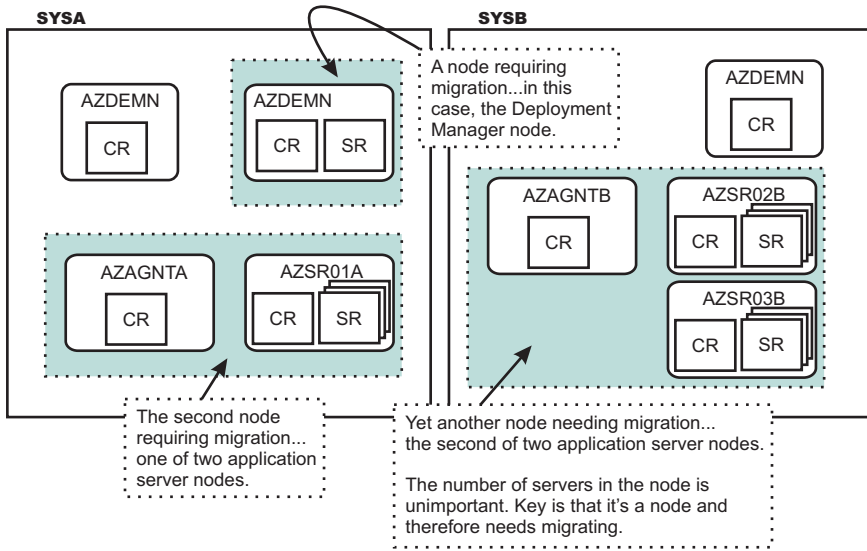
SYSA

SYSB

A node requiring migration...in this case, the Deployment Manager node.

AZDEMN

CR

AZDEMN

CR

SR

AZDEMN

CR

AZAGNTB

CR

AZSR02B

CR

SR

AZSR03B

CR

SR

AZAGNTA

CR

AZSR01A

CR

SR

The second node requiring migration... one of two application server nodes.

Yet another node needing migration... the second of two application server nodes.

The number of servers in the node is unimportant. Key is that it's a node and therefore needs migrating.